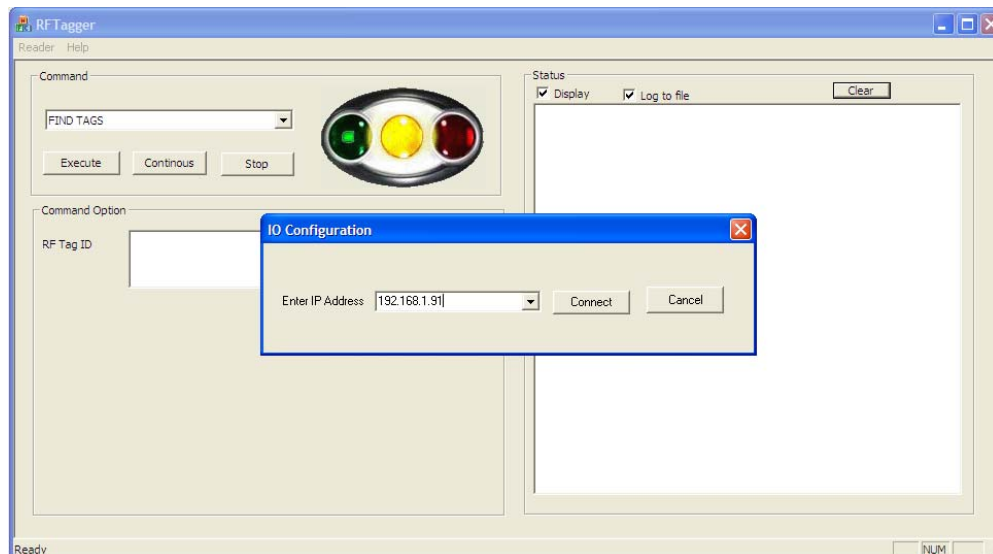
RFTagger

Reader Help

Command

FIND TAGS

Execute

Continous

Stop

Status

Display

Log to file

Clear

Command Option

RF Tag ID

IO Configuration

Enter IP Address 192.168.1.91

Connect

Cancel

Ready

NUM